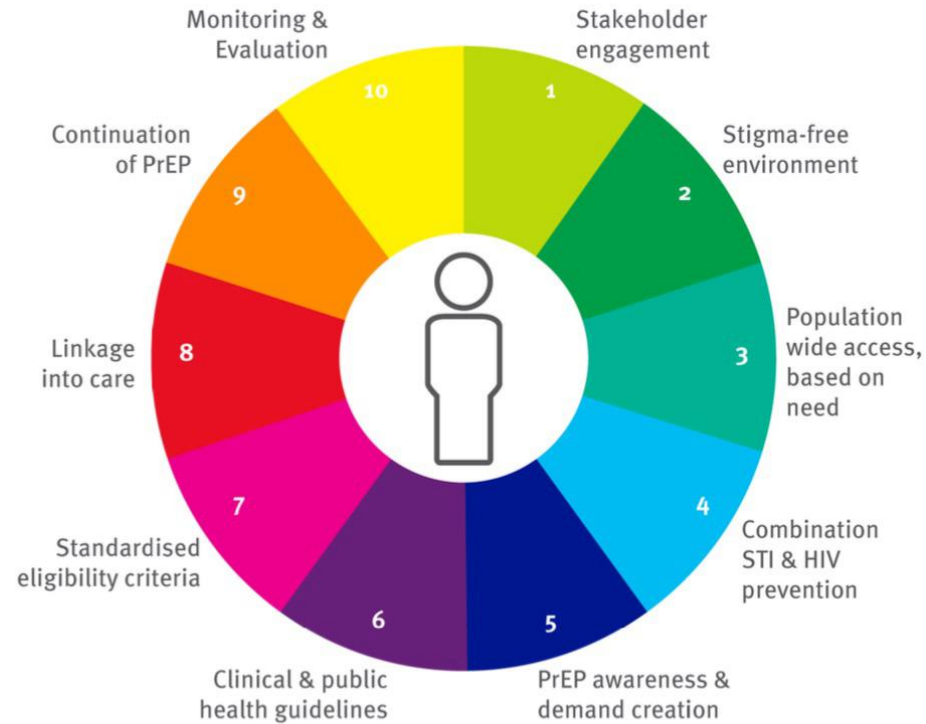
Monitoring & Evaluation
10

Stakeholder engagement
1

Stigma-free environment
2

Population wide access, based on need
3

Combination STI & HIV prevention
4

PrEP awareness & demand creation
5

Clinical & public health guidelines
6

Standardised eligibility criteria
7

Linkage into care
8

Continuation of PrEP
9